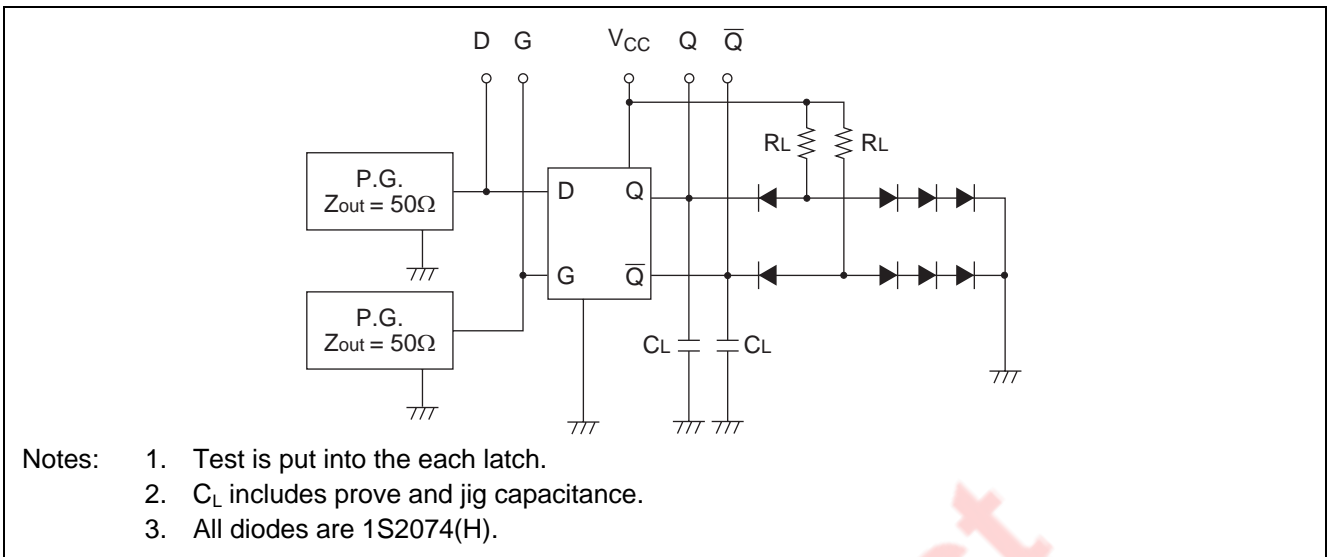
D G $V_{CC}$ Q $\overline{Q}$

RL RL

P.G.
Zout = 50Ω

D Q

G $\overline{Q}$

P.G.
Zout = 50Ω

CL CL

Notes: 1. Test is put into the each latch.
2. $C_L$ includes prove and jig capacitance.
3. All diodes are 1S2074(H).